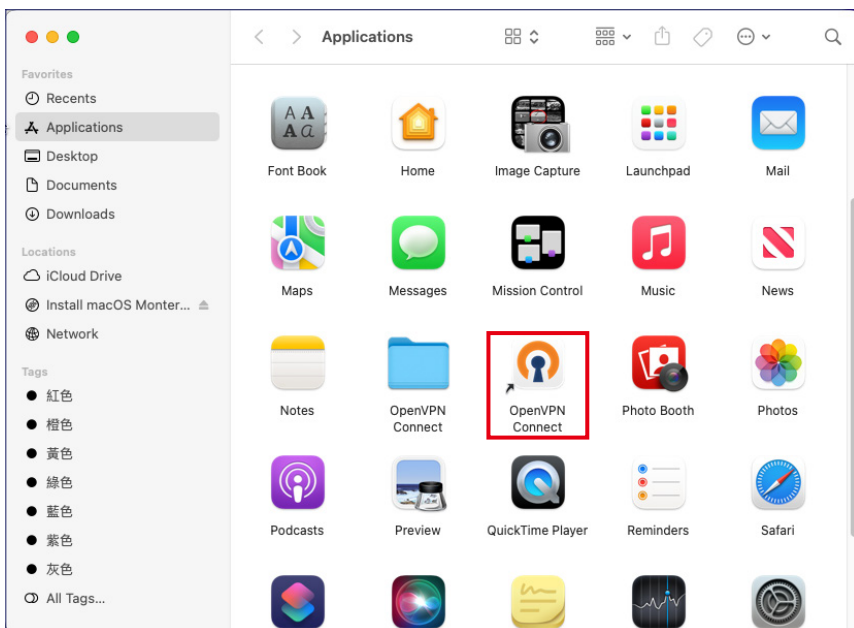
Applications

Favorites
Recents
Applications
Desktop
Documents
Downloads

Locations
iCloud Drive
Install macOS Monter...
Network

Tags
紅色
橙色
黃色
綠色
藍色
紫色
灰色
All Tags...

Font Book
Home
Image Capture
Launchpad
Mail
Maps
Messages
Mission Control
Music
News
Notes
OpenVPN Connect
OpenVPN Connect
Photo Booth
Photos
Podcasts
Preview
QuickTime Player
Reminders
Safari